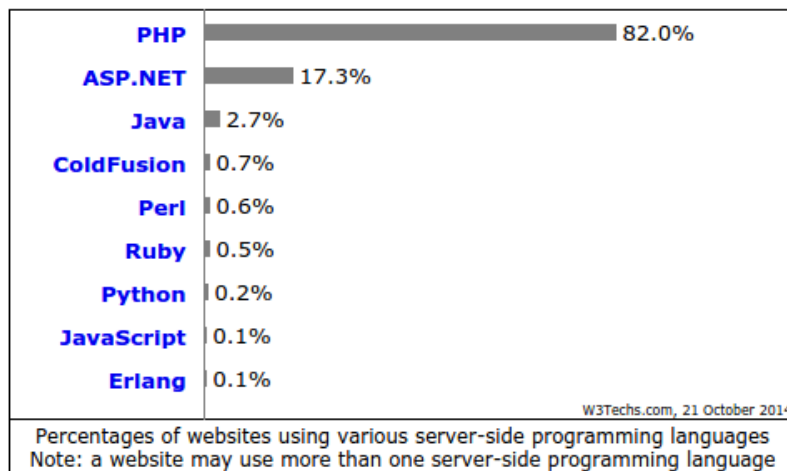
| | |
|---|---|
| PHP | 82.0% |
| ASP.NET | 17.3% |
| Java | 2.7% |
| ColdFusion | 0.7% |
| Perl | 0.6% |
| Ruby | 0.5% |
| Python | 0.2% |
| JavaScript | 0.1% |
| Erlang | 0.1% |

W3Techs.com, 21 October 201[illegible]

Percentages of websites using various server-side programming languages
Note: a website may use more than one server-side programming language